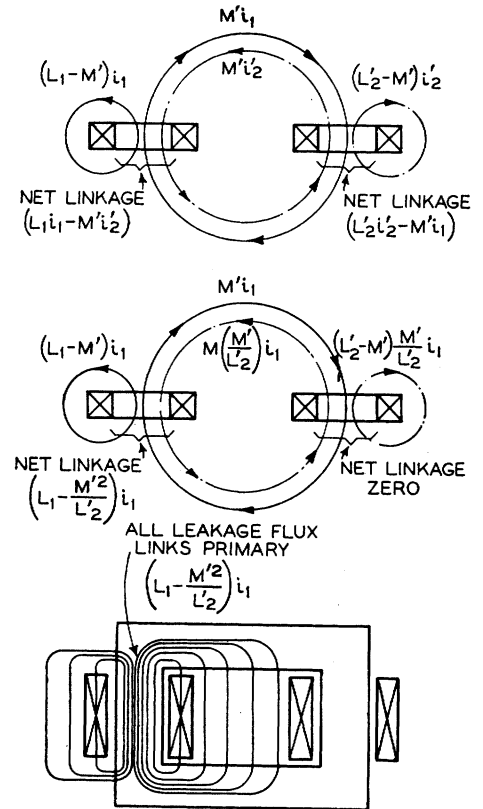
$M'i_1$

$M'i'_2$

$(L_1-M')i_1$

$(L'_2-M')i'_2$

NET LINKAGE $(L_1i_1-M'i'_2)$

NET LINKAGE $(L'_2i'_2-M'i_1)$

$M'i_1$

$(L_1-M')i_1$

$M\left(\frac{M'}{L'_2}\right)i_1$

$(L'_2-M')\frac{M'}{L'_2}i_1$

NET LINKAGE $\left(L_1-\frac{M'^2}{L'_2}\right)i_1$

NET LINKAGE ZERO

ALL LEAKAGE FLUX LINKS PRIMARY $\left(L_1-\frac{M'^2}{L'_2}\right)i_1$